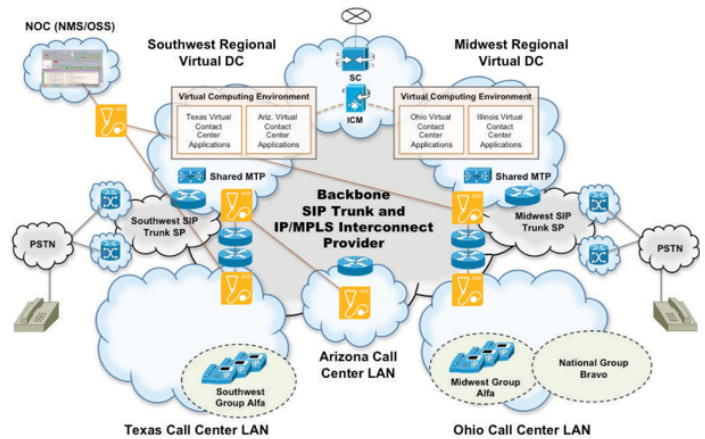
NOC (NMS/OSS)

Southwest Regional Virtual DC

Midwest Regional Virtual DC

SC

ICM

Virtual Computing Environment

Texas Virtual Contact Center Applications

Ariz. Virtual Contact Center Applications

Virtual Computing Environment

Ohio Virtual Contact Center Applications

Illinois Virtual Contact Center Applications

Shared MTP

Shared MTP

Southwest SIP Trunk SP

Backbone SIP Trunk and IP/MPLS Interconnect Provider

Midwest SIP Trunk SP

PSTN

PSTN

Arizona Call Center LAN

Southwest Group Alfa

Midwest Group Alfa

National Group Bravo

Texas Call Center LAN

Ohio Call Center LAN